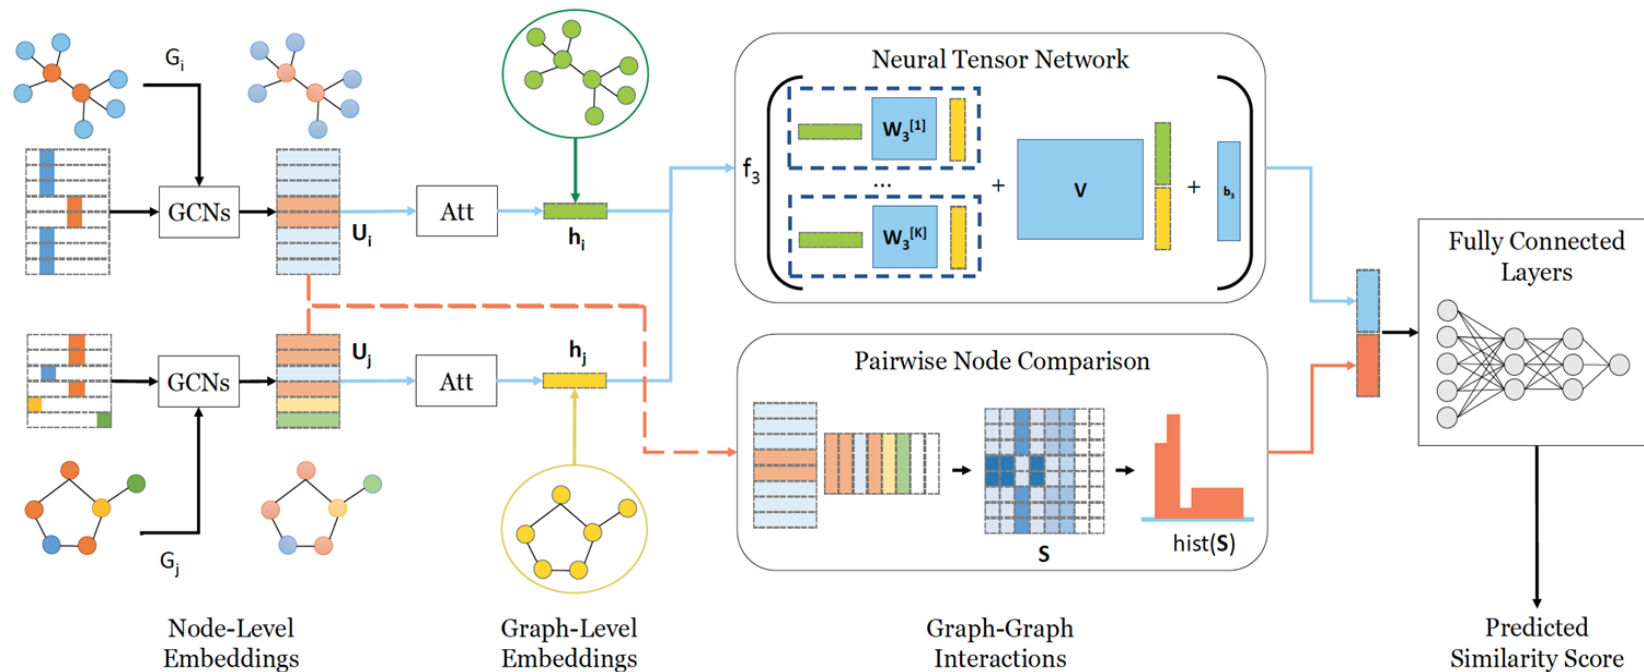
$G_i$

GCNs

$U_i$

Att

$h_i$

$U_j$

GCNs

Att

$h_j$

$G_j$

Neural Tensor Network

$f_3$

$W_3^{[1]}$

...

$W_3^{[K]}$

+

V

+

$b_3$

Pairwise Node Comparison

S

hist(S)

Fully Connected Layers

Node-Level Embeddings

Graph-Level Embeddings

Graph-Graph Interactions

Predicted Similarity Score